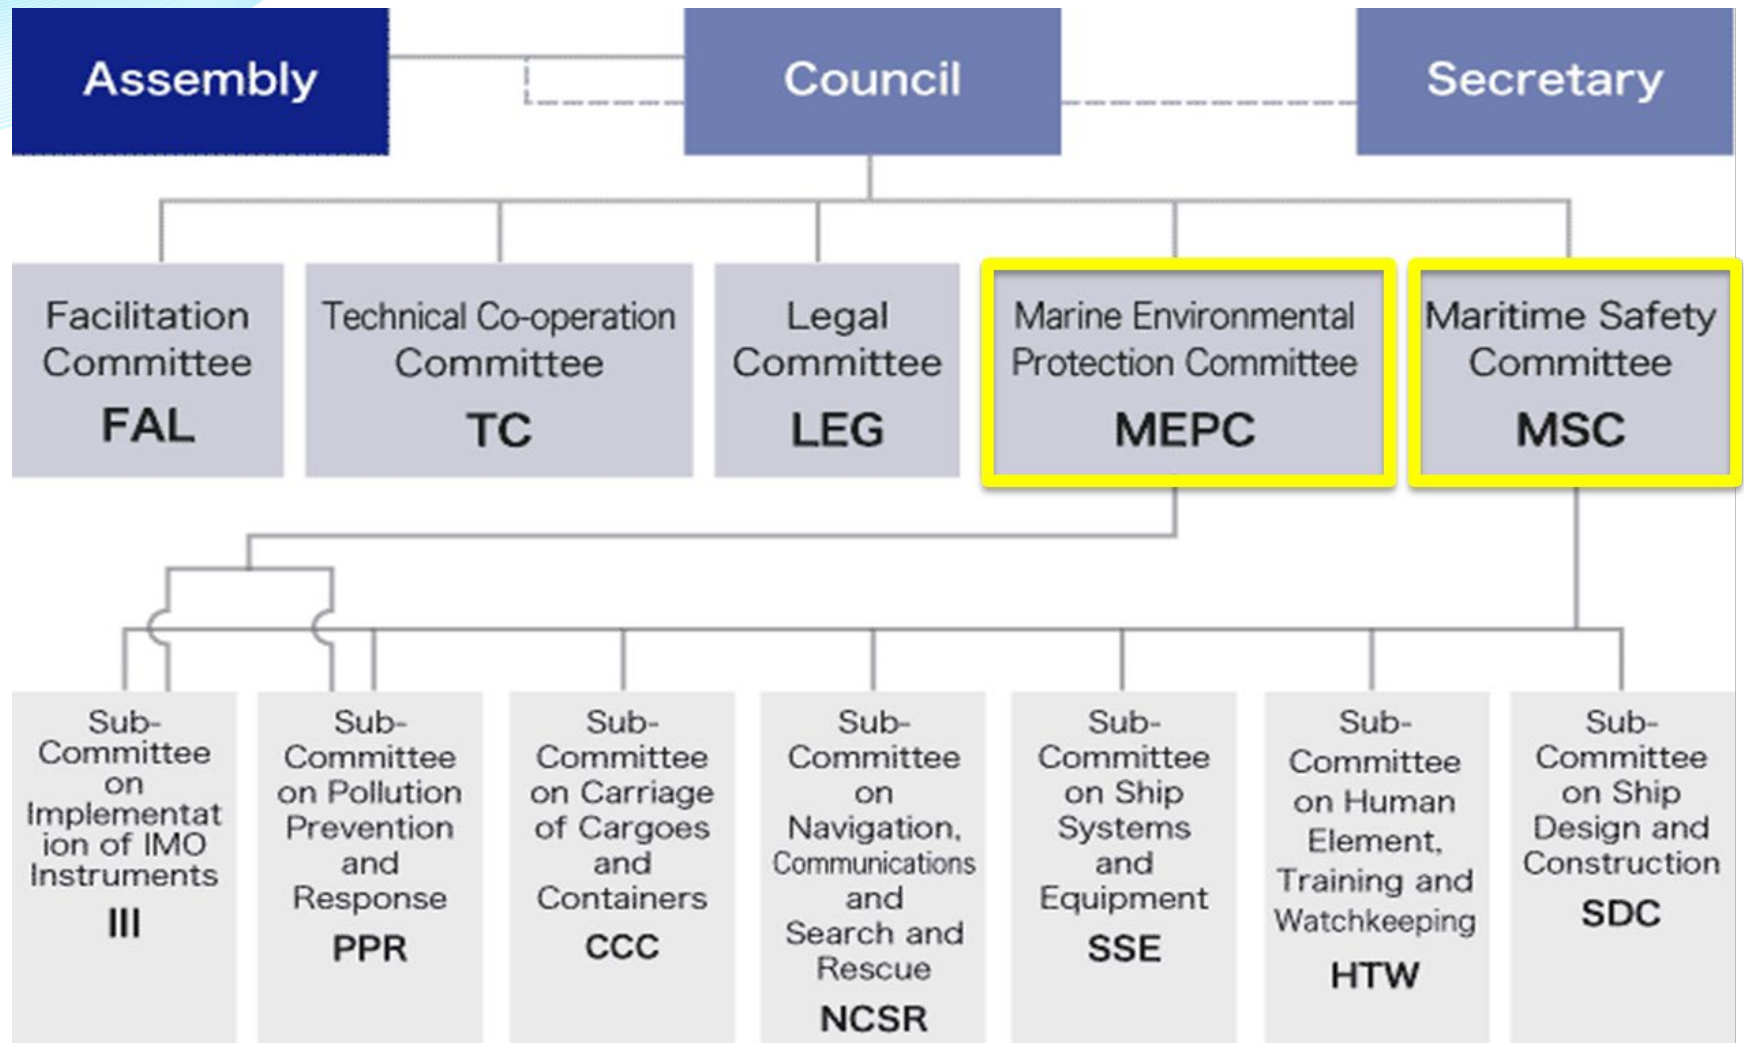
Assembly

Council

Secretary

Facilitation Committee
FAL

Technical Co-operation Committee
TC

Legal Committee
LEG

Marine Environmental Protection Committee
MEPC

Maritime Safety Committee
MSC

Sub-Committee on Implementation of IMO Instruments
III

Sub-Committee on Pollution Prevention and Response
PPR

Sub-Committee on Carriage of Cargoes and Containers
CCC

Sub-Committee on Navigation, Communications and Search and Rescue
NCSR

Sub-Committee on Ship Systems and Equipment
SSE

Sub-Committee on Human Element, Training and Watchkeeping
HTW

Sub-Committee on Ship Design and Construction
SDC